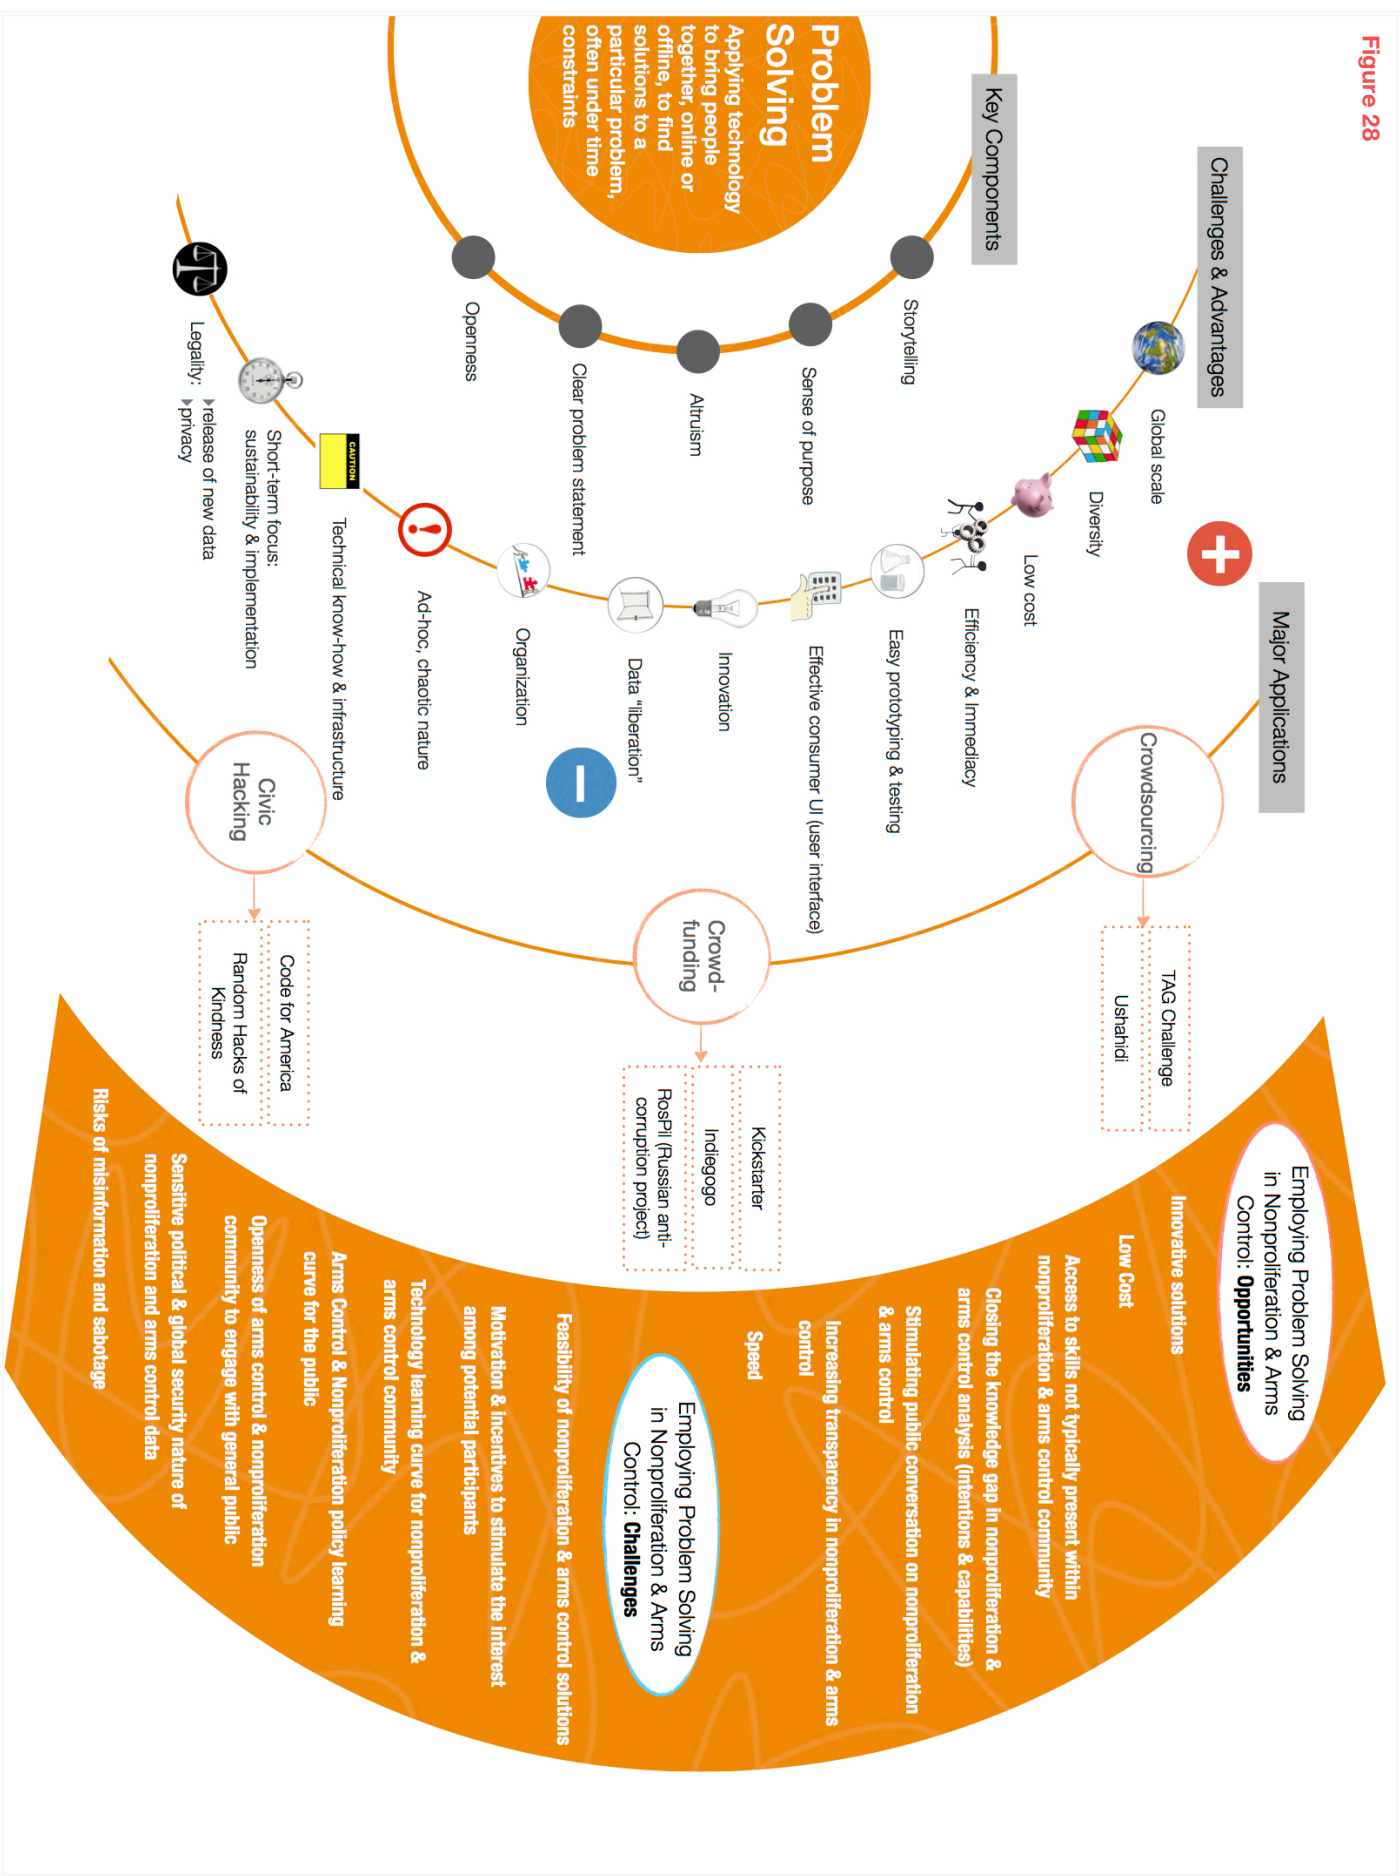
Figure 28

Problem Solving

Applying technology to bring people together, online or offline, to find solutions to a particular problem, often under time constraints

Key Components

Storytelling

Sense of purpose

Altruism

Clear problem statement

Openness

Challenges & Advantages

Global scale

Diversity

Low cost

Efficiency & Immediacy

Easy prototyping & testing

Effective consumer UI (user interface)

Innovation

Data "liberation"

Organization

Ad-hoc, chaotic nature

CAUTION

Technical know-how & infrastructure

Short-term focus: sustainability & implementation

Legality: ▸release of new data ▸privacy

Major Applications

Crowdsourcing

TAG Challenge

Ushahidi

Crowd-funding

Kickstarter

Indiegogo

RosPil (Russian anti-corruption project)

Civic Hacking

Code for America

Random Hacks of Kindness

Employing Problem Solving in Nonproliferation & Arms Control: Opportunities

Innovative solutions

Low Cost

Access to skills not typically present within nonproliferation & arms control community

Closing the knowledge gap in nonproliferation & arms control analysis (intentions & capabilities)

Stimulating public conversation on nonproliferation & arms control

Increasing transparency in nonproliferation & arms control

Speed

Employing Problem Solving in Nonproliferation & Arms Control: Challenges

Feasibility of nonproliferation & arms control solutions

Motivation & incentives to stimulate the interest among potential participants

Technology learning curve for nonproliferation & arms control community

Arms Control & Nonproliferation policy learning curve for the public

Openness of arms control & nonproliferation community to engage with general public

Sensitive political & global security nature of nonproliferation and arms control data

Risks of misinformation and sabotage